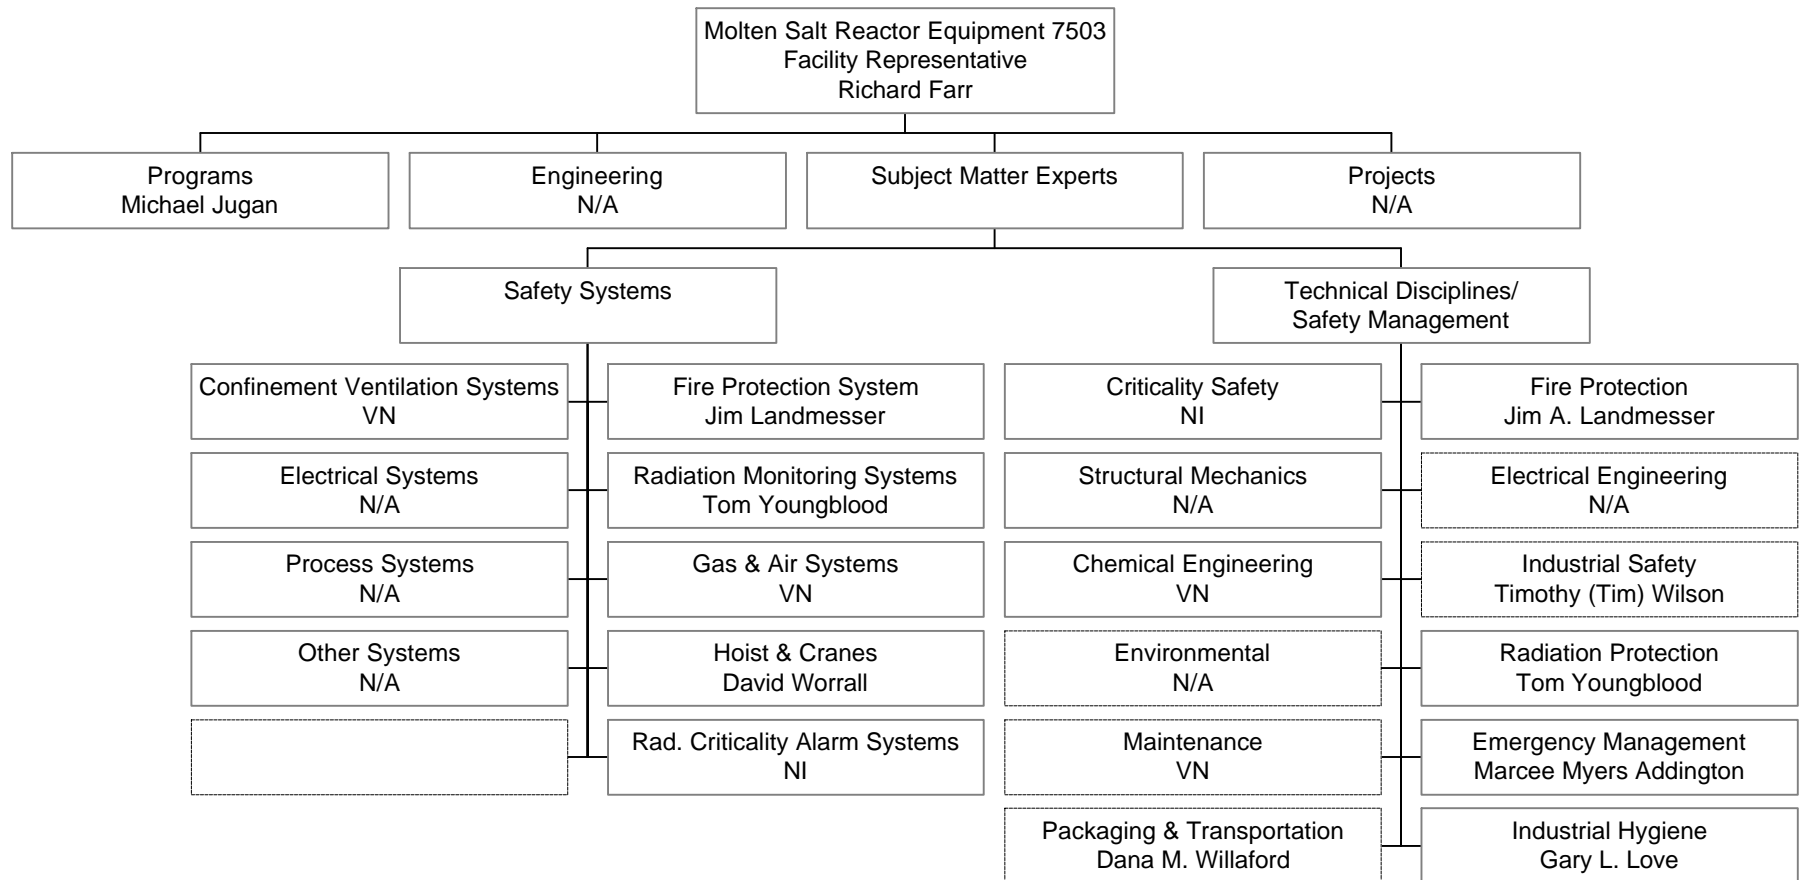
Molten Salt Reactor Equipment 7503
Facility Representative
Richard Farr

Programs
Michael Jugan

Engineering
N/A

Subject Matter Experts

Projects
N/A

Safety Systems

Technical Disciplines/
Safety Management

Confinement Ventilation Systems
VN

Fire Protection System
Jim Landmesser

Electrical Systems
N/A

Radiation Monitoring Systems
Tom Youngblood

Process Systems
N/A

Gas & Air Systems
VN

Other Systems
N/A

Hoist & Cranes
David Worrall

Rad. Criticality Alarm Systems
NI

Criticality Safety
NI

Fire Protection
Jim A. Landmesser

Structural Mechanics
N/A

Electrical Engineering
N/A

Chemical Engineering
VN

Industrial Safety
Timothy (Tim) Wilson

Environmental
N/A

Radiation Protection
Tom Youngblood

Maintenance
VN

Emergency Management
Marcee Myers Addington

Packaging & Transportation
Dana M. Willaford

Industrial Hygiene
Gary L. Love